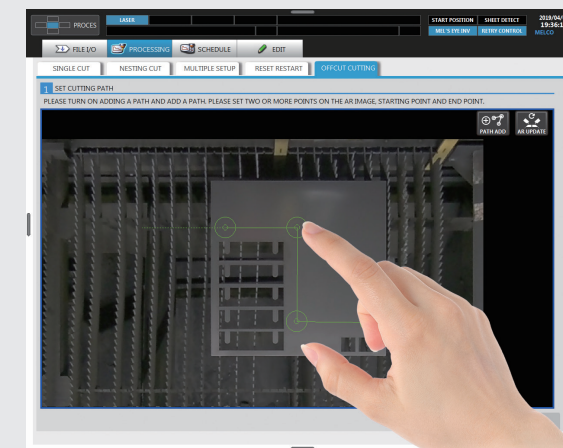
PROCES

LASER

START POSITION
SHEET DETECT
MEL'S EYE INV
RETRY CONTROL

2019/04/
19:36:1
MELCO

FILE I/O
PROCESSING
SCHEDULE
EDIT

SINGLE CUT
NESTING CUT
MULTIPLE SETUP
RESET RESTART
OFFCUT CUTTING

1 SET CUTTING PATH

PLEASE TURN ON ADDING A PATH AND ADD A PATH. PLEASE SET TWO OR MORE POINTS ON THE AR IMAGE, STARTING POINT AND END POINT.

PATH ADD
AR UPDATE